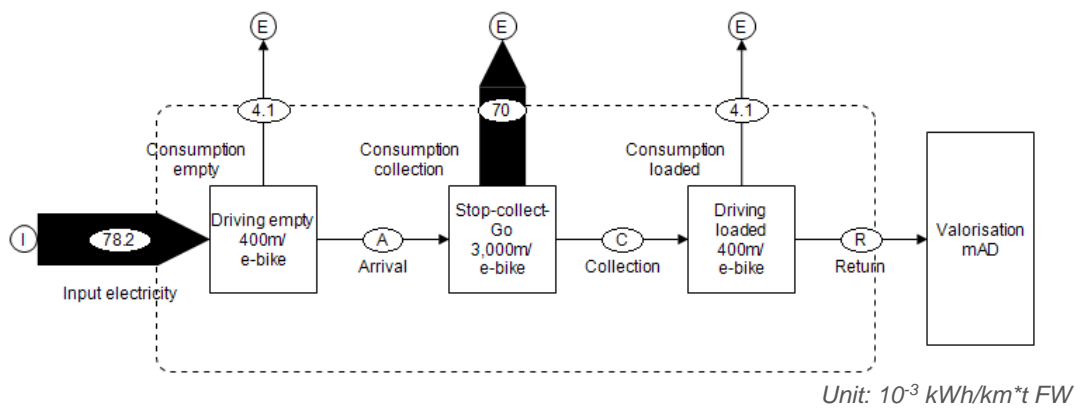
E

E

E

4.1

70

4.1

Consumption empty

Consumption collection

Consumption loaded

I

78.2

Input electricity

Driving empty 400m/ e-bike

A

Arrival

Stop-collect-Go 3,000m/ e-bike

C

Collection

Driving loaded 400m/ e-bike

R

Return

Valorisation mAD

Unit: $10^{-3}$ kWh/km*t FW